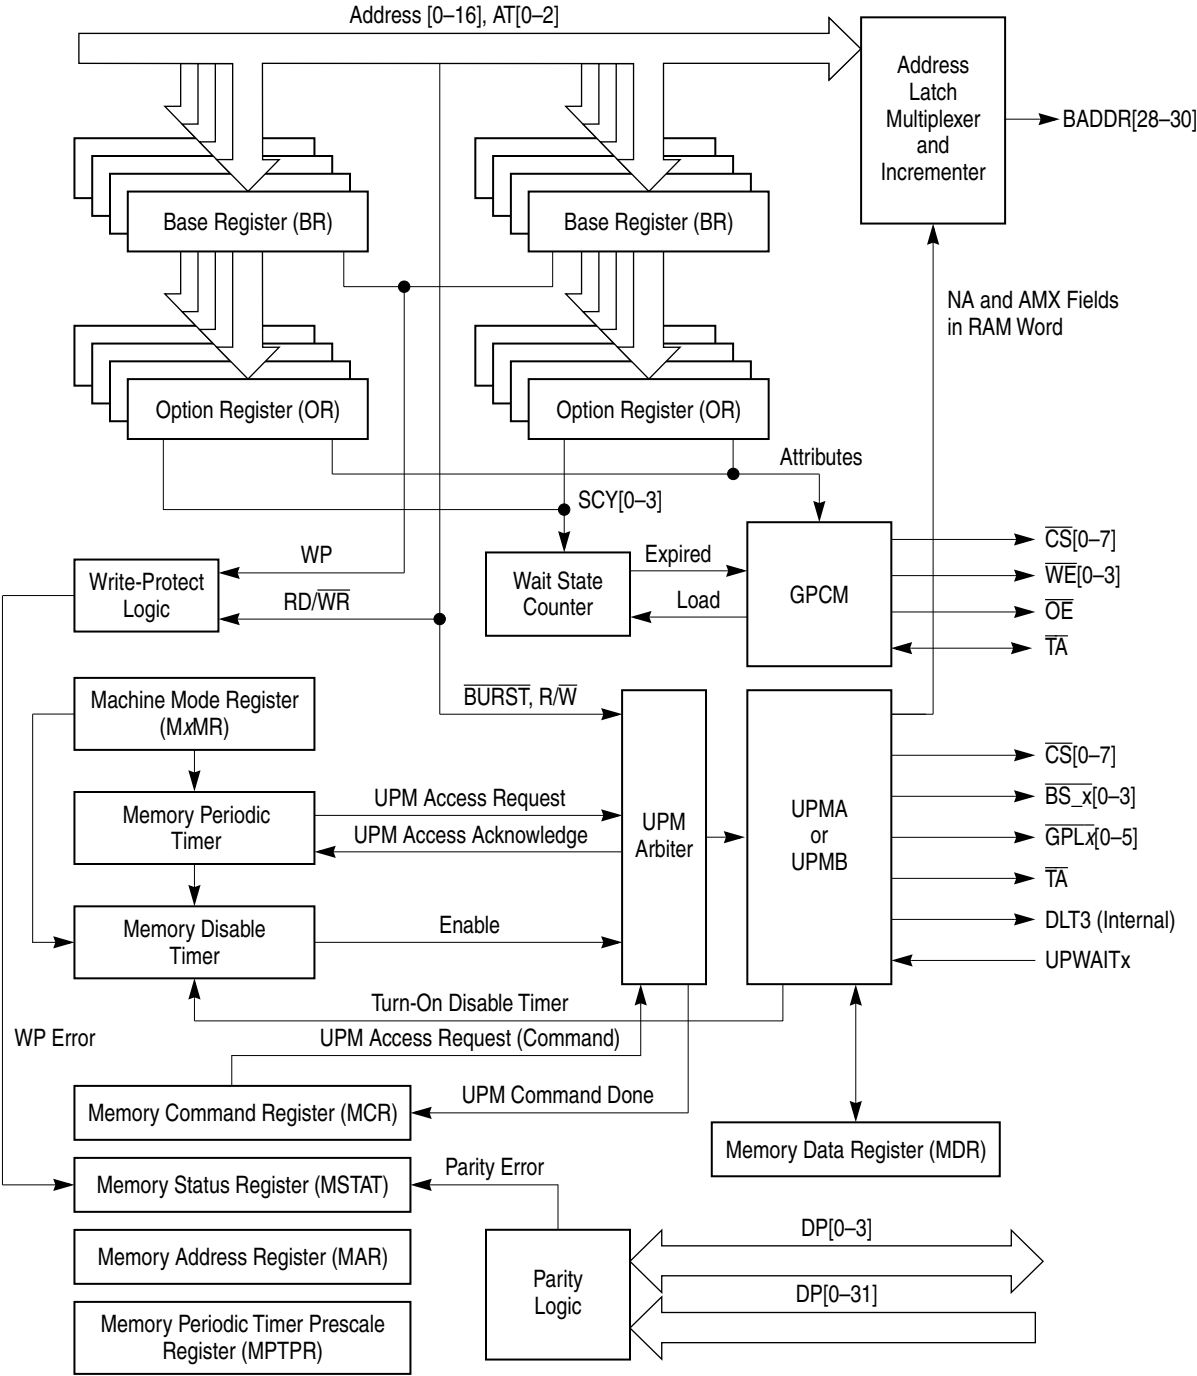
Address [0–16], AT[0–2]

Address Latch Multiplexer and Incrementer

BADDR[28–30]

Base Register (BR)

Base Register (BR)

NA and AMX Fields in RAM Word

Option Register (OR)

Option Register (OR)

Attributes

SCY[0–3]

WP

Write-Protect Logic

$\overline{\text{WR}}$

RD/$\overline{\text{WR}}$

Wait State Counter

Expired

Load

GPCM

$\overline{\text{CS}}$[0–7]

$\overline{\text{WE}}$[0–3]

$\overline{\text{OE}}$

$\overline{\text{TA}}$

Machine Mode Register (M$x$MR)

$\overline{\text{BURST}}$, R/$\overline{\text{W}}$

Memory Periodic Timer

UPM Access Request

UPM Access Acknowledge

UPM Arbiter

UPMA or UPMB

$\overline{\text{CS}}$[0–7]

$\overline{\text{BS\_x}}$[0–3]

$\overline{\text{GPL}x}$[0–5]

$\overline{\text{TA}}$

DLT3 (Internal)

UPWAITx

Memory Disable Timer

Enable

Turn-On Disable Timer

WP Error

UPM Access Request (Command)

Memory Command Register (MCR)

UPM Command Done

Memory Data Register (MDR)

Memory Status Register (MSTAT)

Parity Error

Memory Address Register (MAR)

Parity Logic

DP[0–3]

DP[0–31]

Memory Periodic Timer Prescale Register (MPTPR)